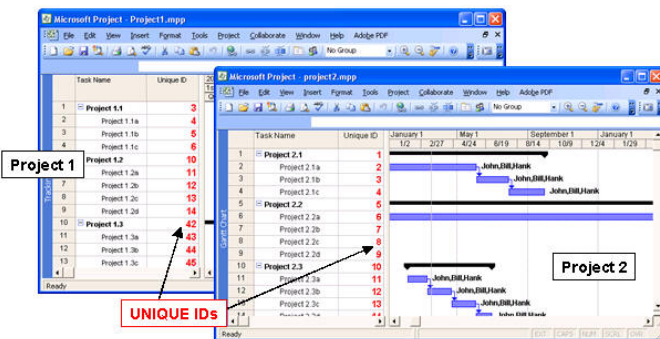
Microsoft Project - Project1.mpp

File Edit View Insert Format Tools Project Collaborate Window Help Adobe PDF

No Group

| | Task Name | Unique ID |
|---|---|---|
| 1 | Project 1.1 | 3 |
| 2 | Project 1.1a | 4 |
| 3 | Project 1.1b | 5 |
| 4 | Project 1.1c | 6 |
| 5 | Project 1.2 | 10 |
| 6 | Project 1.2a | 11 |
| 7 | Project 1.2b | 12 |
| 8 | Project 1.2c | 13 |
| 9 | Project 1.2d | 14 |
| 10 | Project 1.3 | 42 |
| 11 | Project 1.3a | 43 |
| 12 | Project 1.3b | 44 |
| 13 | Project 1.3c | 45 |

Tracking

Ready

Project 1

Microsoft Project - project2.mpp

File Edit View Insert Format Tools Project Collaborate Window Help Adobe PDF

No Group

| | Task Name | Unique ID |
|---|---|---|
| 1 | Project 2.1 | 1 |
| 2 | Project 2.1a | 2 |
| 3 | Project 2.1b | 3 |
| 4 | Project 2.1c | 4 |
| 5 | Project 2.2 | 5 |
| 6 | Project 2.2a | 6 |
| 7 | Project 2.2b | 7 |
| 8 | Project 2.2c | 8 |
| 9 | Project 2.2d | 9 |
| 10 | Project 2.3 | 10 |
| 11 | Project 2.3a | 11 |
| 12 | Project 2.3b | 12 |
| 13 | Project 2.3c | 13 |

January 1 May 1 September 1 January 1
1/2 2/27 4/24 6/19 8/14 10/9 12/4 1/29

John,Bill,Hank
John,Bill,Hank
John,Bill,Hank
John,Bill,Hank
John,Bill,Hank
John,Bill,Hank
John,Bill,Hank

Gantt Chart

Project 2

UNIQUE IDs

Ready

EXT CAPS NUM SCRL OVR